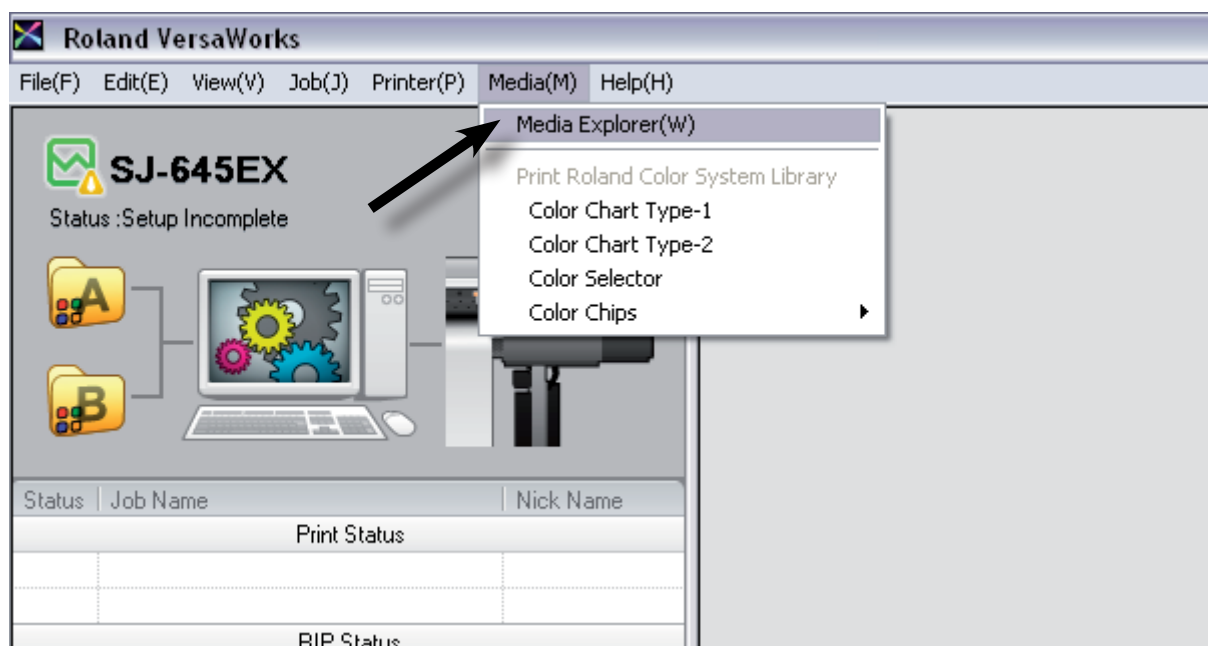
Roland VersaWorks

File(F) Edit(E) View(V) Job(J) Printer(P) Media(M) Help(H)

Media Explorer(W)

Print Roland Color System Library

Color Chart Type-1

Color Chart Type-2

Color Selector

Color Chips

SJ-645EX

Status :Setup Incomplete

A

B

| Status | Job Name | Nick Name |
|---|---|---|
| | Print Status | |
| | | |
| | | |

RIP Status